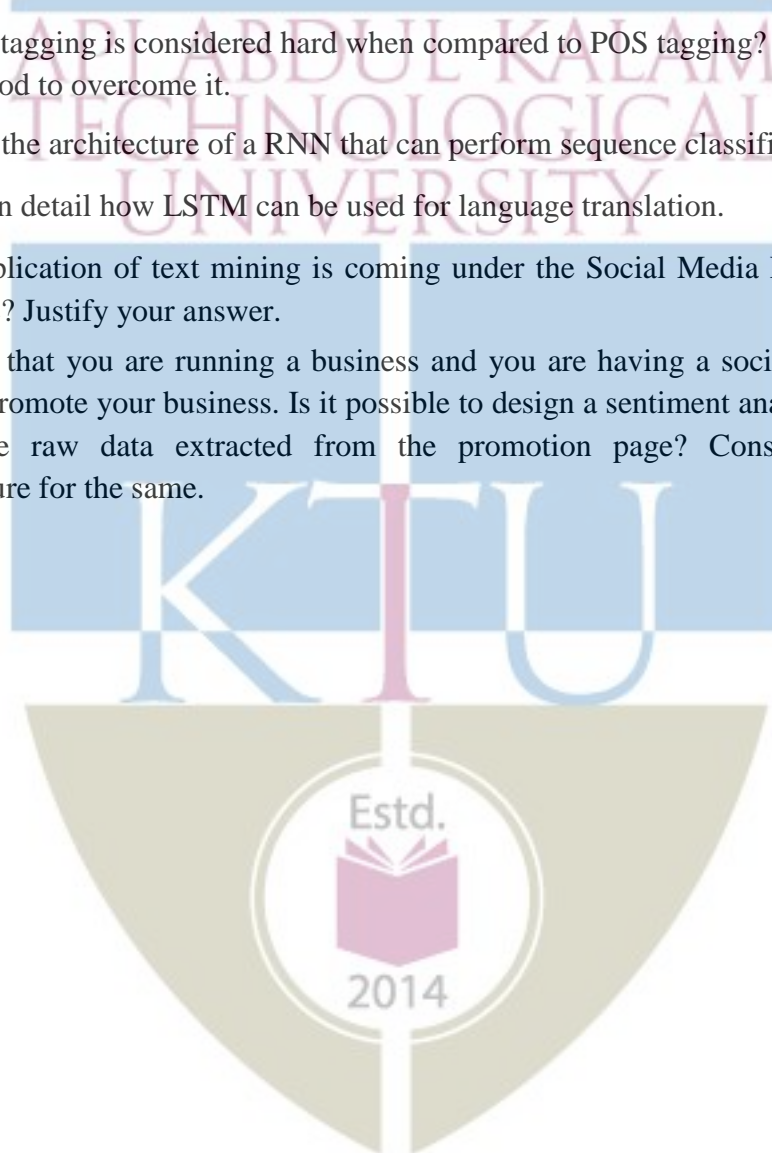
APJ ABDUL KALAM TECHNOLOGICAL UNIVERSITY

tagging is considered hard when compared to POS tagging? od to overcome it.

the architecture of a RNN that can perform sequence classifi

n detail how LSTM can be used for language translation.

plication of text mining is coming under the Social Media ? Justify your answer.

that you are running a business and you are having a soci romote your business. Is it possible to design a sentiment ana e raw data extracted from the promotion page? Cons re for the same.

KTU

Estd.

2014